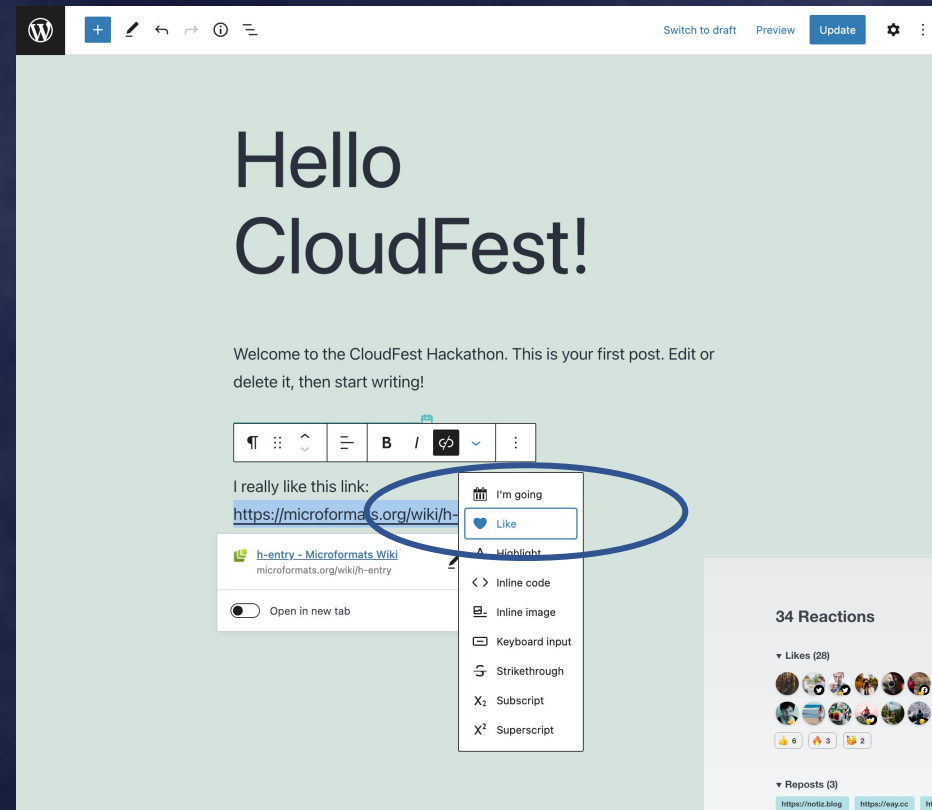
Switch to draft Preview Update

Hello CloudFest!

Welcome to the CloudFest Hackathon. This is your first post. Edit or delete it, then start writing!

B I

I really like this link:
https://microformats.org/wiki/h-

h-entry - Microformats Wiki
microformats.org/wiki/h-entry

Open in new tab

I'm going
Like
Highlight
Inline code
Inline image
Keyboard input
Strikethrough
Subscript
Superscript

34 Reactions

▾ Likes (28)

6 3 2

▾ Reposts (3)

https://notiz.blog https://eay.cc